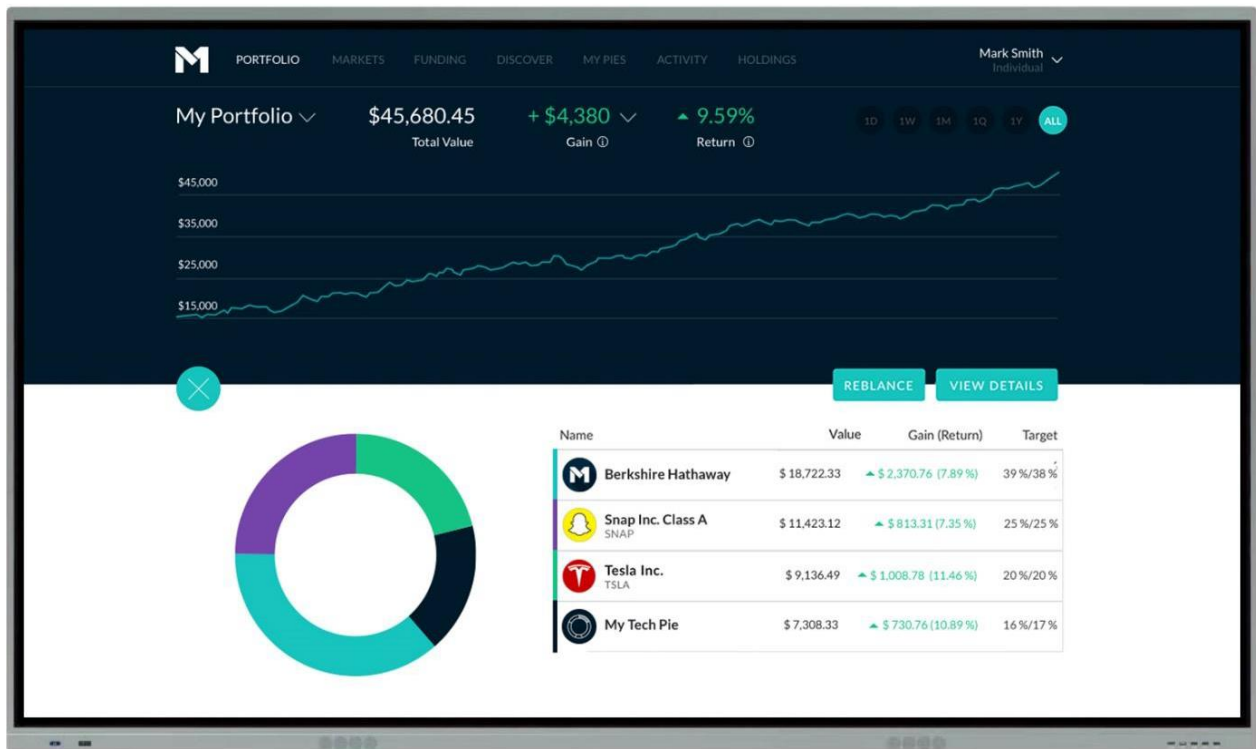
PORTFOLIO MARKETS FUNDING DISCOVER MY PIES ACTIVITY HOLDINGS

Mark Smith
Individual

My Portfolio

$45,680.45
Total Value

+ $4,380
Gain ⓘ

▲ 9.59%
Return ⓘ

1D 1W 1M 1Q 1Y ALL

$45,000
$35,000
$25,000
$15,000

REBLANCE
VIEW DETAILS

| Name | Value | Gain (Return) | Target |
|---|---|---|---|
| Berkshire Hathaway | $ 18,722.33 | ▲ $ 2,370.76 (7.89 %) | 39 %/38 % |
| Snap Inc. Class A SNAP | $ 11,423.12 | ▲ $ 813.31 (7.35 %) | 25 %/25 % |
| Tesla Inc. TSLA | $ 9,136.49 | ▲ $ 1,008.78 (11.46 %) | 20 %/20 % |
| My Tech Pie | $ 7,308.33 | ▲ $ 730.76 (10.89 %) | 16 %/17 % |